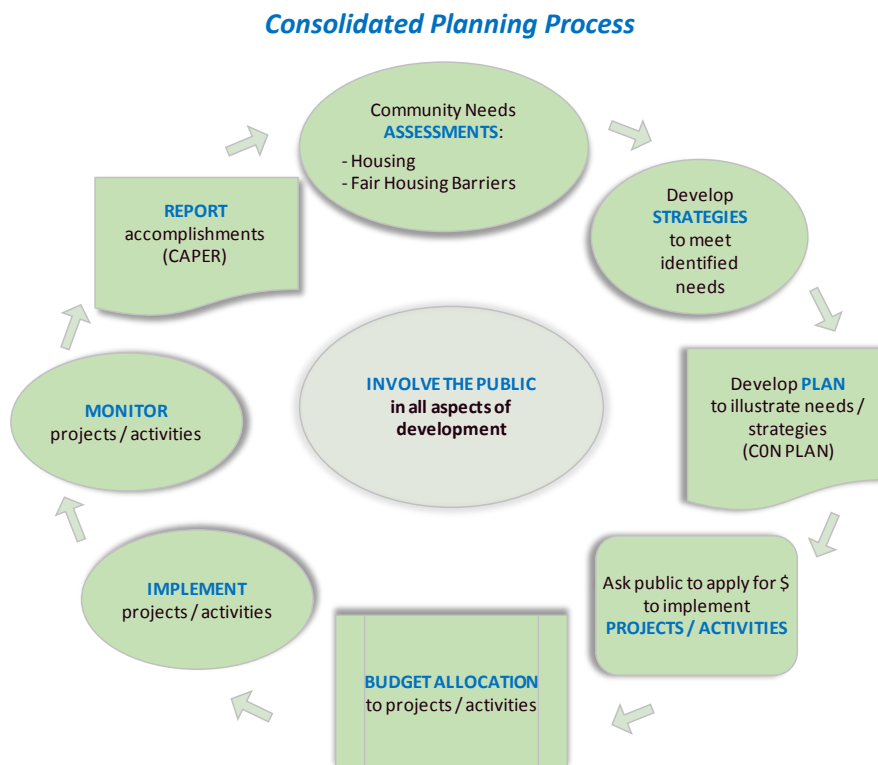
Consolidated Planning Process

Community Needs ASSESSMENTS:
- Housing
- Fair Housing Barriers

Develop STRATEGIES to meet identified needs

Develop PLAN to illustrate needs / strategies (CON PLAN)

Ask public to apply for $ to implement PROJECTS / ACTIVITIES

BUDGET ALLOCATION to projects / activities

IMPLEMENT projects / activities

MONITOR projects / activities

REPORT accomplishments (CAPER)

INVOLVE THE PUBLIC in all aspects of development